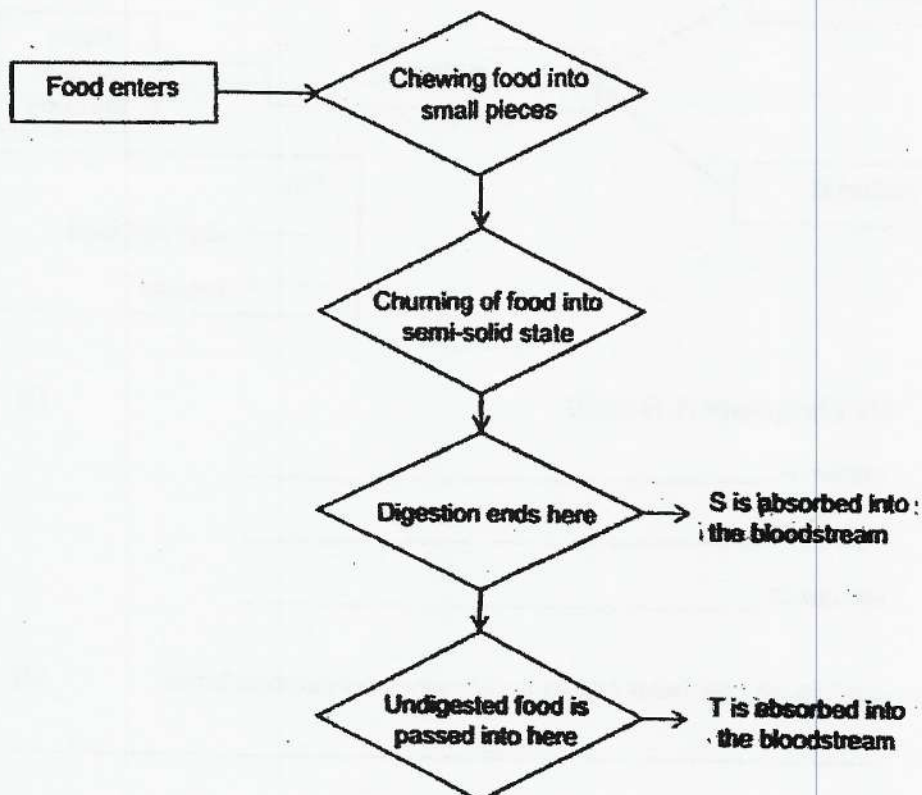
Food enters

Chewing food into small pieces

Churning of food into semi-solid state

Digestion ends here

S is absorbed into the bloodstream

Undigested food is passed into here

T is absorbed into the bloodstream